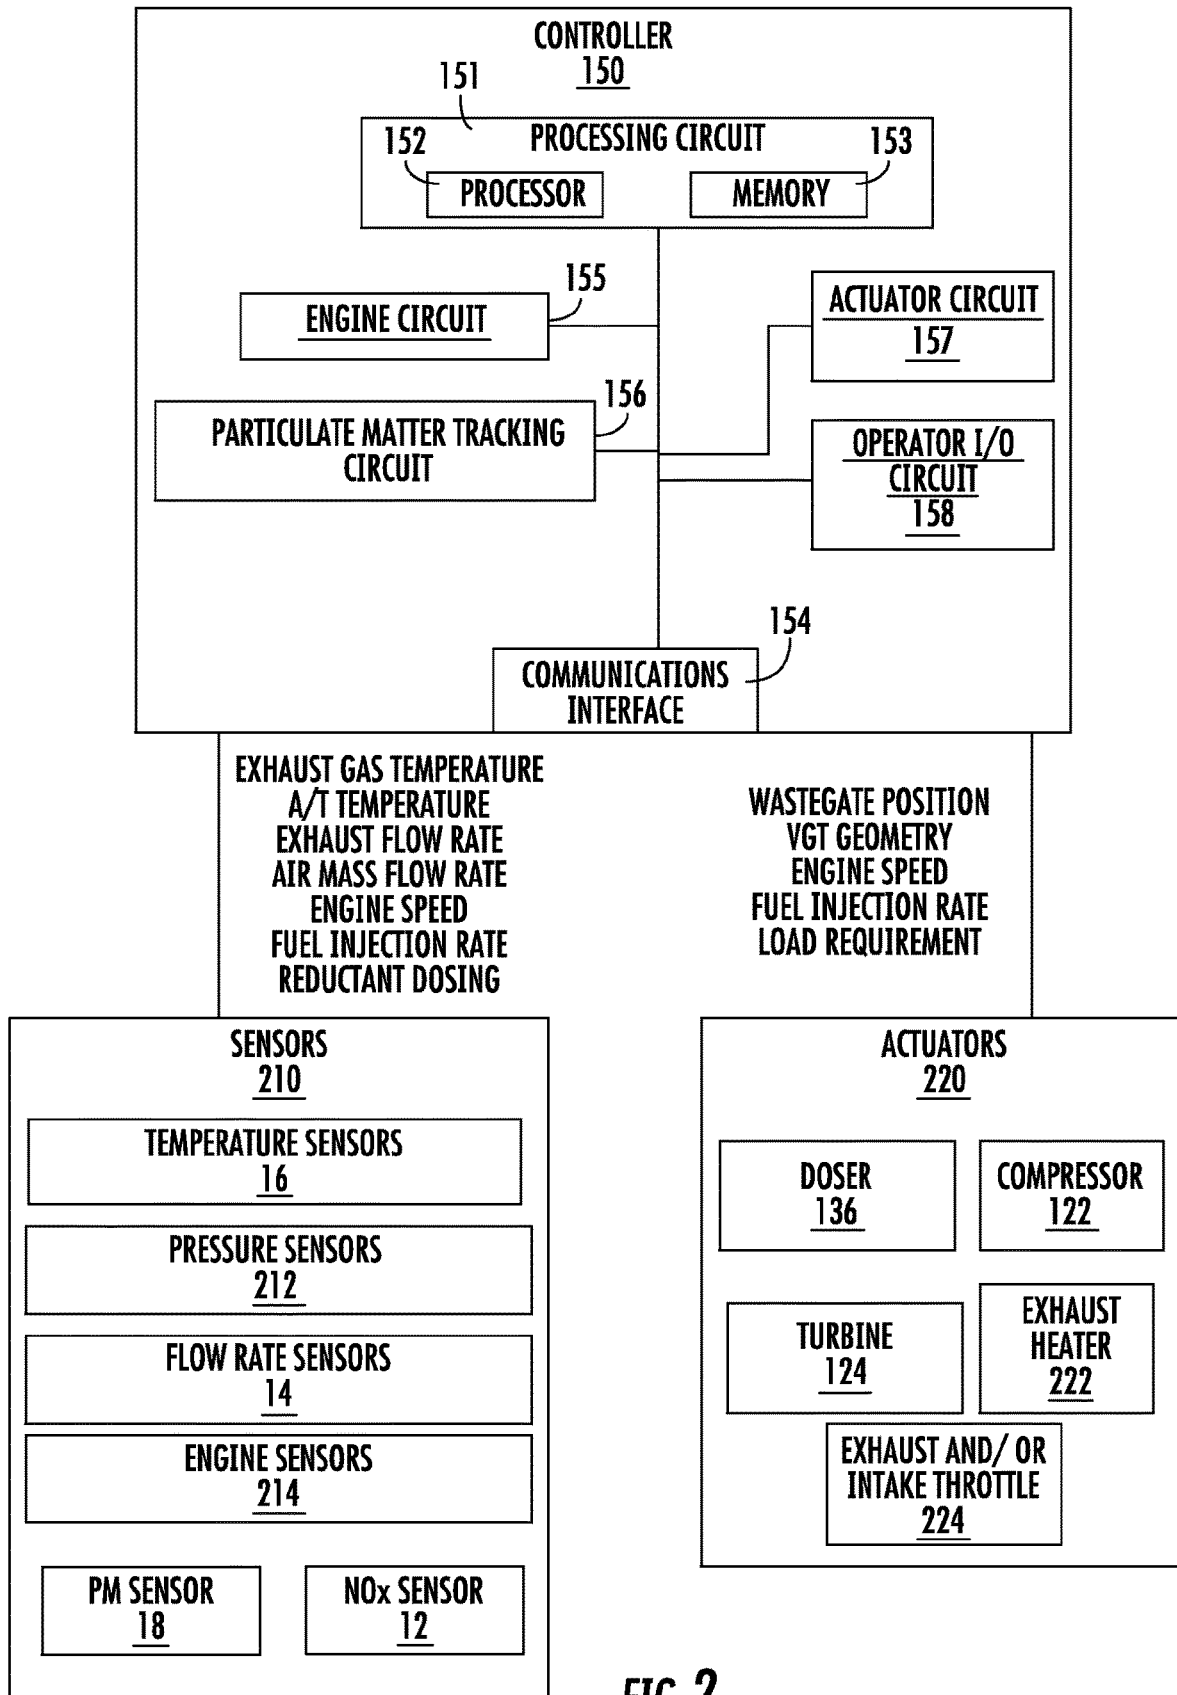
CONTROLLER
150

151

PROCESSING CIRCUIT

152 PROCESSOR

MEMORY 153

ENGINE CIRCUIT 155

ACTUATOR CIRCUIT
157

PARTICULATE MATTER TRACKING CIRCUIT 156

OPERATOR I/O CIRCUIT
158

154

COMMUNICATIONS INTERFACE

EXHAUST GAS TEMPERATURE
A/T TEMPERATURE
EXHAUST FLOW RATE
AIR MASS FLOW RATE
ENGINE SPEED
FUEL INJECTION RATE
REDUCTANT DOSING

WASTEGATE POSITION
VGT GEOMETRY
ENGINE SPEED
FUEL INJECTION RATE
LOAD REQUIREMENT

SENSORS
210

TEMPERATURE SENSORS
16

PRESSURE SENSORS
212

FLOW RATE SENSORS
14

ENGINE SENSORS
214

PM SENSOR
18

NOx SENSOR
12

ACTUATORS
220

DOSER
136

COMPRESSOR
122

TURBINE
124

EXHAUST HEATER
222

EXHAUST AND/ OR INTAKE THROTTLE
224

FIG. 2